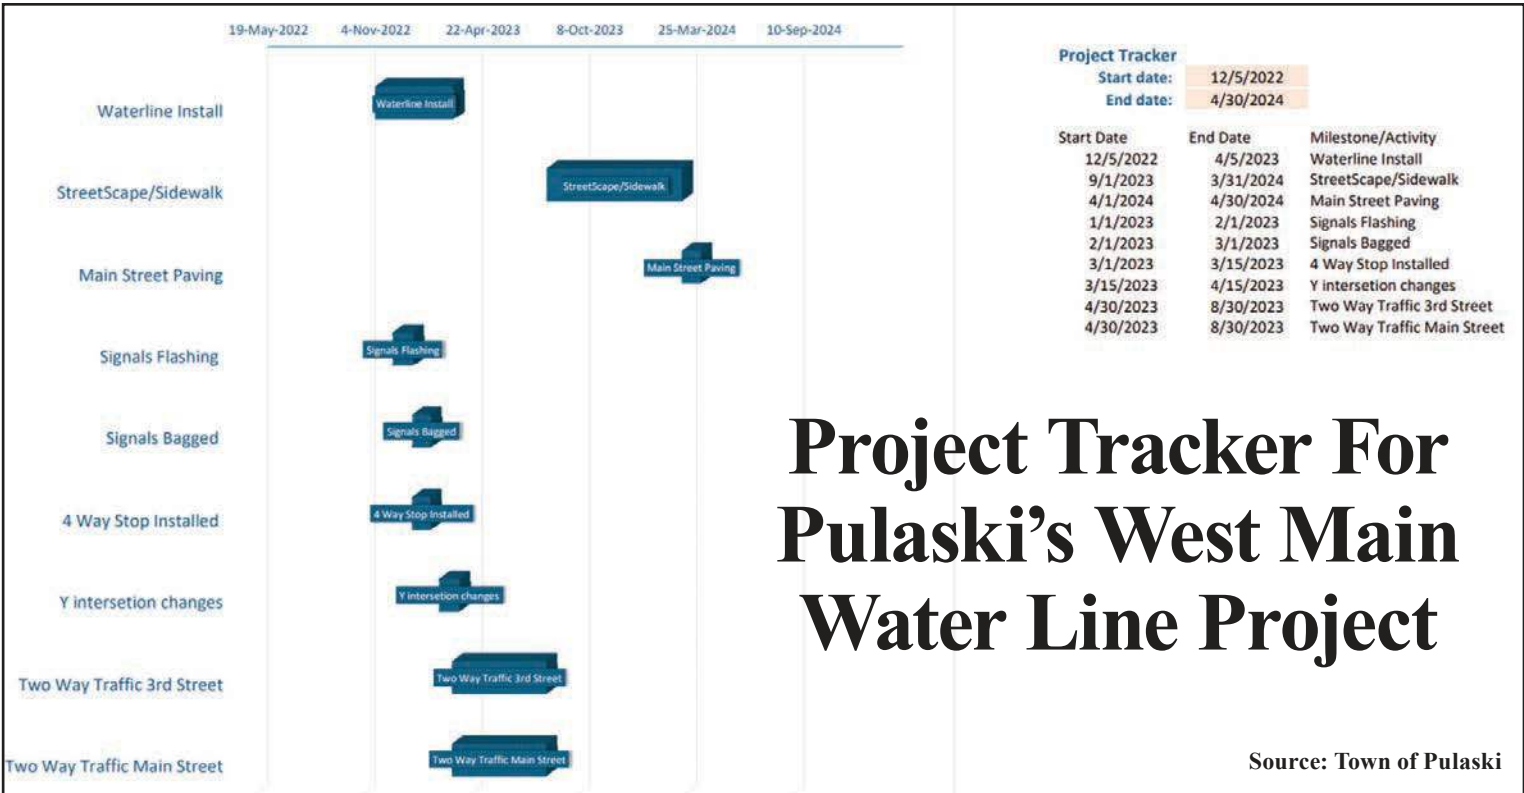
19-May-2022 4-Nov-2022 22-Apr-2023 8-Oct-2023 25-Mar-2024 10-Sep-2024

Waterline Install

Waterline Install

StreetScape/Sidewalk

StreetScape/Sidewalk

Main Street Paving

Main Street Paving

Signals Flashing

Signals Flashing

Signals Bagged

Signals Bagged

4 Way Stop Installed

4 Way Stop Installed

Y intersetion changes

Y intersetion changes

Two Way Traffic 3rd Street

Two Way Traffic 3rd Street

Two Way Traffic Main Street

Two Way Traffic Main Street

Project Tracker

| | |
|---|---|
| Start date: | 12/5/2022 |
| End date: | 4/30/2024 |

| Start Date | End Date | Milestone/Activity |
|---|---|---|
| 12/5/2022 | 4/5/2023 | Waterline Install |
| 9/1/2023 | 3/31/2024 | StreetScape/Sidewalk |
| 4/1/2024 | 4/30/2024 | Main Street Paving |
| 1/1/2023 | 2/1/2023 | Signals Flashing |
| 2/1/2023 | 3/1/2023 | Signals Bagged |
| 3/1/2023 | 3/15/2023 | 4 Way Stop Installed |
| 3/15/2023 | 4/15/2023 | Y intersection changes |
| 4/30/2023 | 8/30/2023 | Two Way Traffic 3rd Street |
| 4/30/2023 | 8/30/2023 | Two Way Traffic Main Street |

Project Tracker For Pulaski's West Main Water Line Project

Source: Town of Pulaski